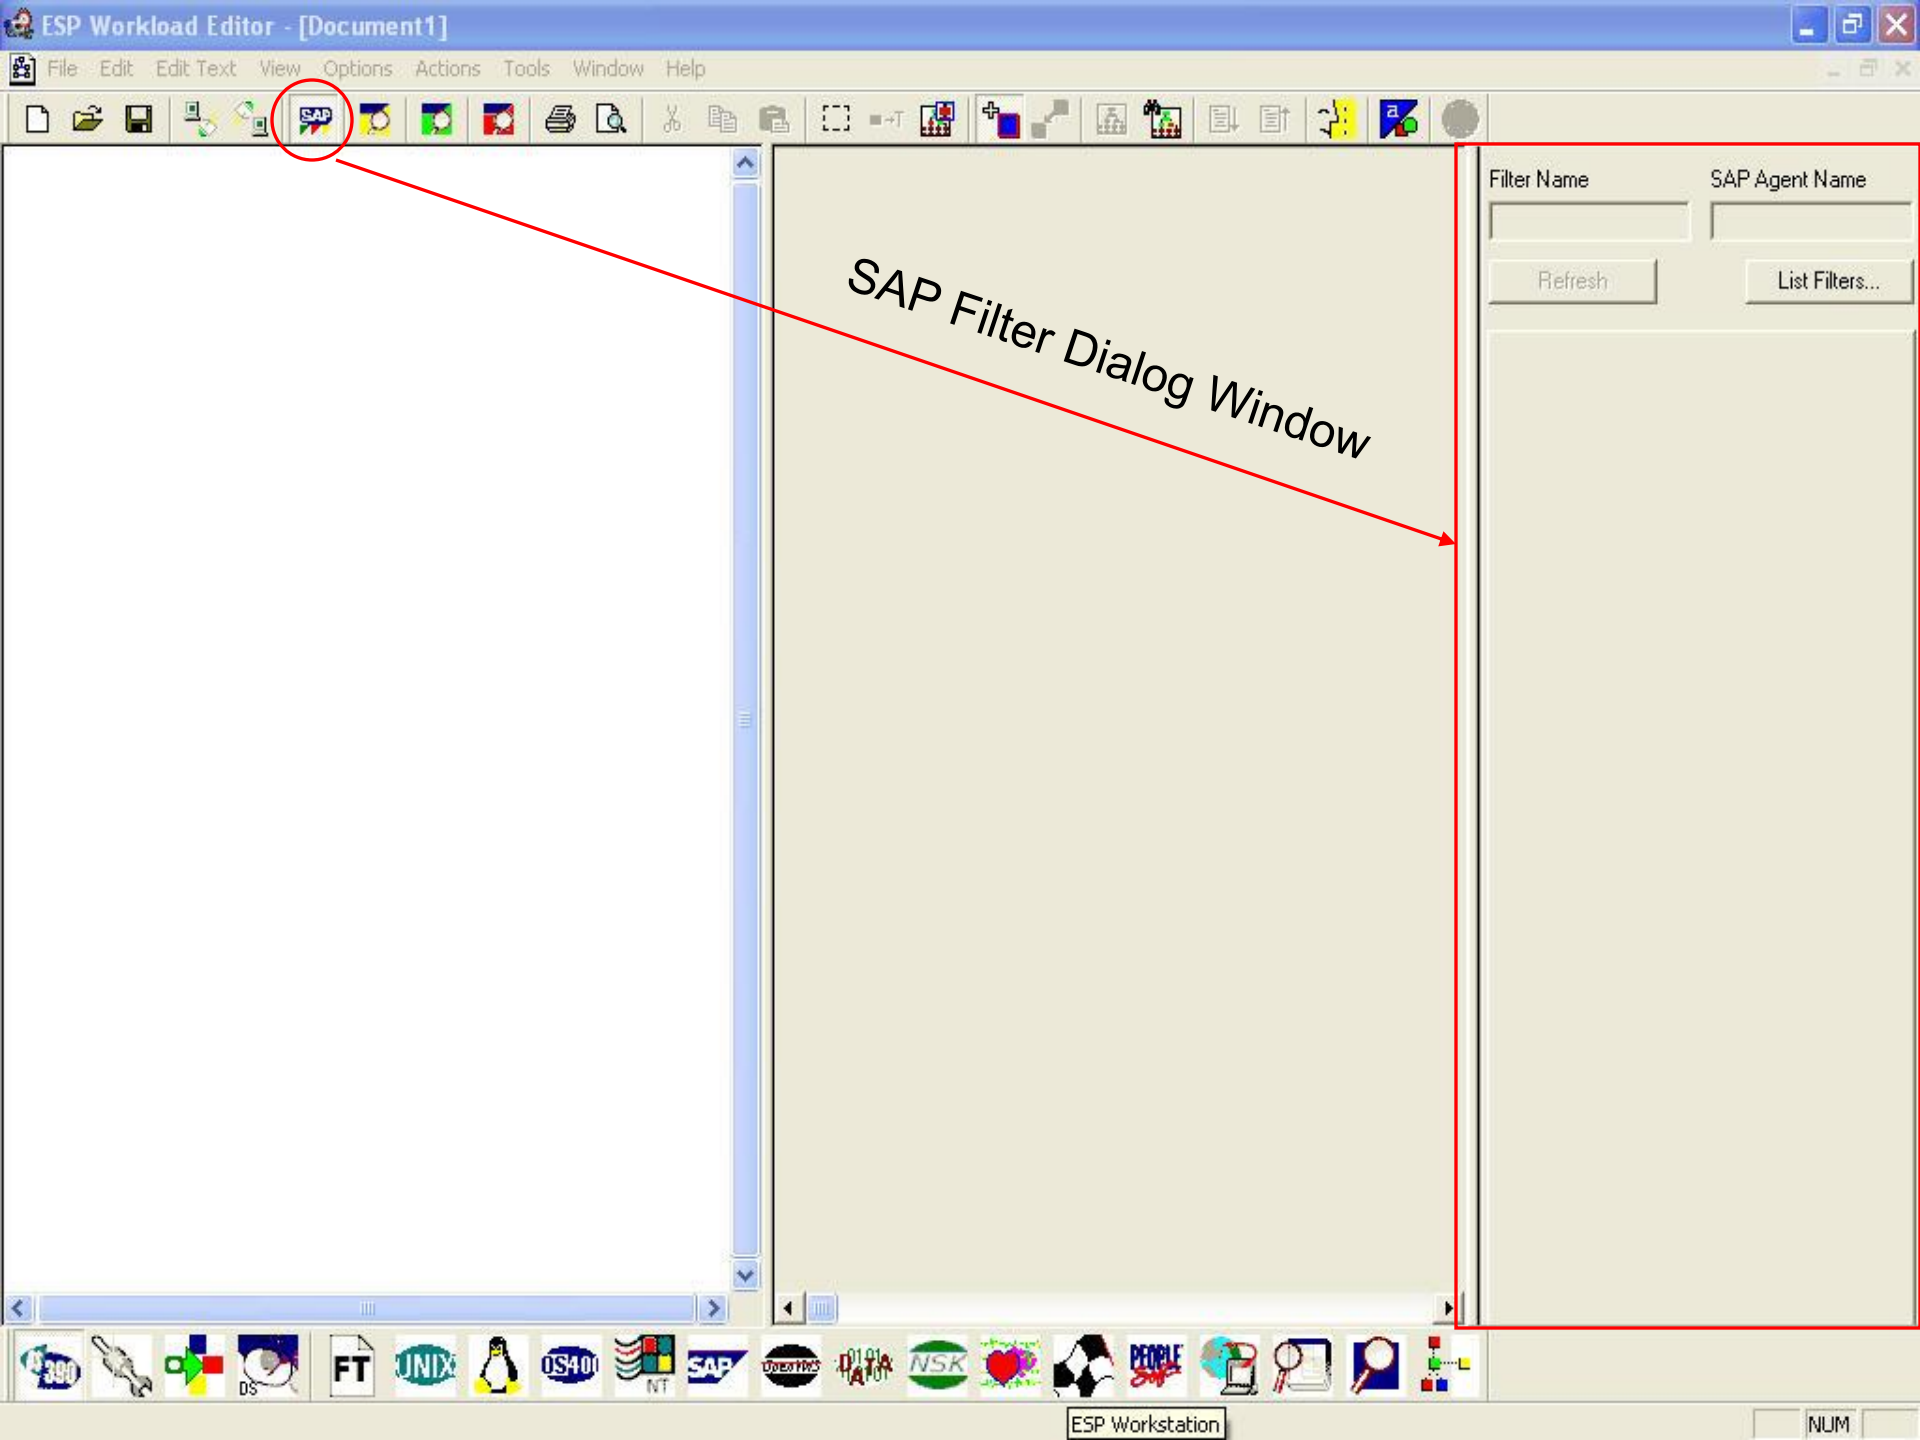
ESP Workload Editor - [Document1]

File Edit Edit Text View Options Actions Tools Window Help

SAP Filter Dialog Window

Filter Name
SAP Agent Name
Refresh
List Filters...

390 FT UNIX OS400 NT SAP NSK DATA PEOPLE Soft DS

ESP Workstation
NUM